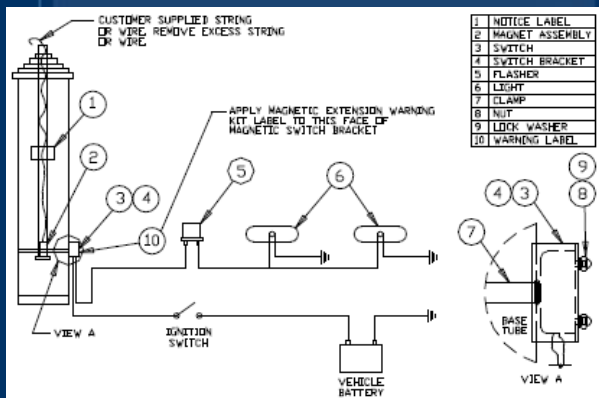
CUSTOMER SUPPLIED STRING OR WIRE. REMOVE EXCESS STRING OR WIRE.

| 1 | NOTICE LABEL |
|---|---|
| 2 | MAGNET ASSEMBLY |
| 3 | SWITCH |
| 4 | SWITCH BRACKET |
| 5 | FLASHER |
| 6 | LIGHT |
| 7 | CLAMP |
| 8 | NUT |
| 9 | LOCK WASHER |
| 10 | WARNING LABEL |

APPLY MAGNETIC EXTENSION WARNING KIT LABEL TO THIS FACE OF MAGNETIC SWITCH BRACKET

1
2
3
4
5
6
10
VIEW A
IGNITION SWITCH
VEHICLE BATTERY

4
3
9
8
7
BASE TUBE
VIEW A